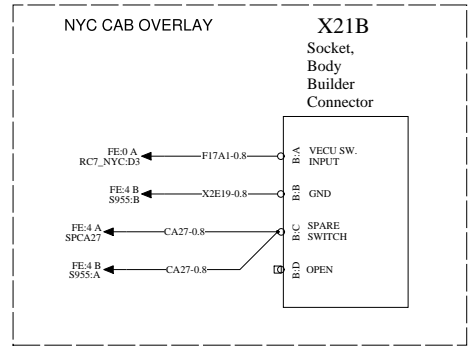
NYC CAB OVERLAY

X21B
Socket, Body Builder Connector

FE:0 A
RC7_NYC:D3
F17A1-0.8
B:A VECU SW. INPUT

FE:4 B
S955:B
X2E19-0.8
B:B GND

FE:4 A
SPCA27
CA27-0.8
B:C SPARE SWITCH

FE:4 B
S955:A
CA27-0.8
B:D OPEN